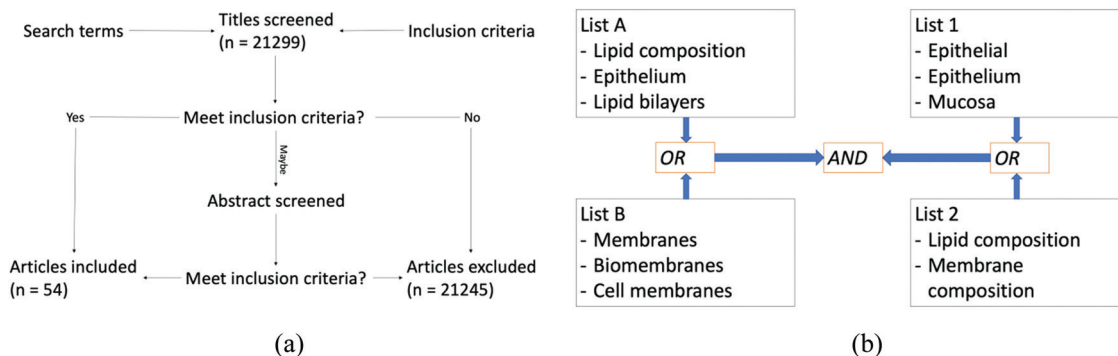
Search terms

Titles screened
(n = 21299)

Inclusion criteria

Yes

Meet inclusion criteria?

No

Maybe

Abstract screened

Articles included
(n = 54)

Meet inclusion criteria?

Articles excluded
(n = 21245)

(a)

List A
- Lipid composition
- Epithelium
- Lipid bilayers

List 1
- Epithelial
- Epithelium
- Mucosa

OR

AND

OR

List B
- Membranes
- Biomembranes
- Cell membranes

List 2
- Lipid composition
- Membrane composition

(b)